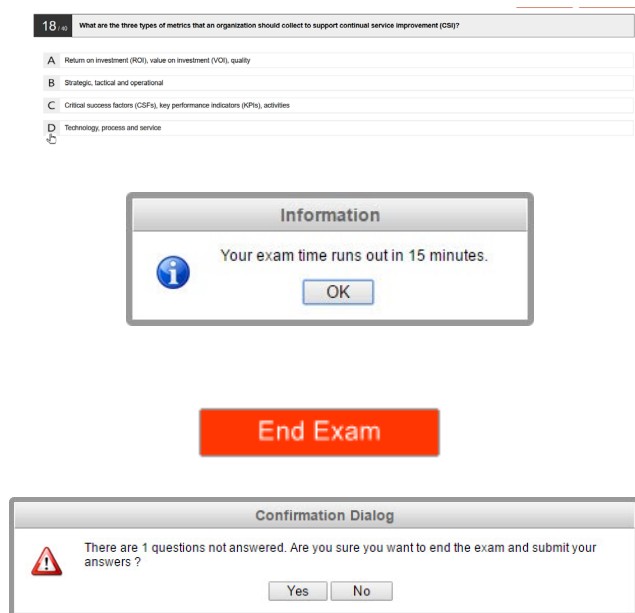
18 / 40 What are the three types of metrics that an organization should collect to support continual service improvement (CSI)?

A Return on investment (ROI), value on investment (VOI), quality

B Strategic, tactical and operational

C Critical success factors (CSFs), key performance indicators (KPIs), activities

D Technology, process and service

Information

Your exam time runs out in 15 minutes.

OK

End Exam

Confirmation Dialog

There are 1 questions not answered. Are you sure you want to end the exam and submit your answers ?

Yes No